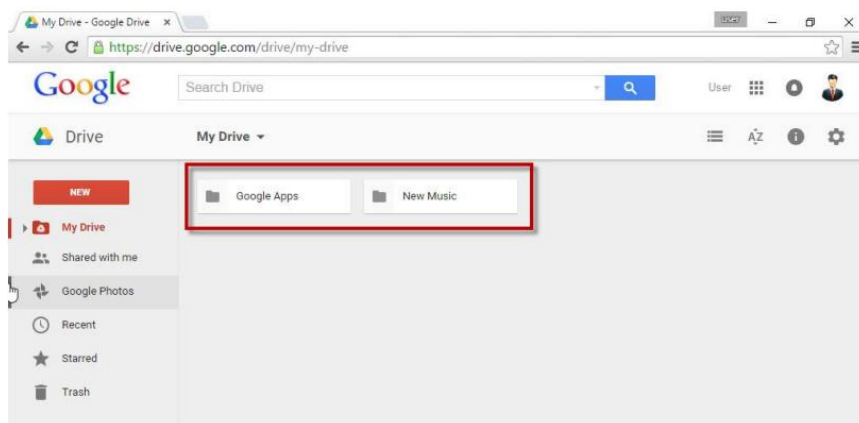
My Drive - Google Drive ×

User

https://drive.google.com/drive/my-drive

Google

Search Drive

User

Drive

My Drive ▾

NEW

My Drive

Shared with me

Google Photos

Recent

Starred

Trash

Google Apps

New Music